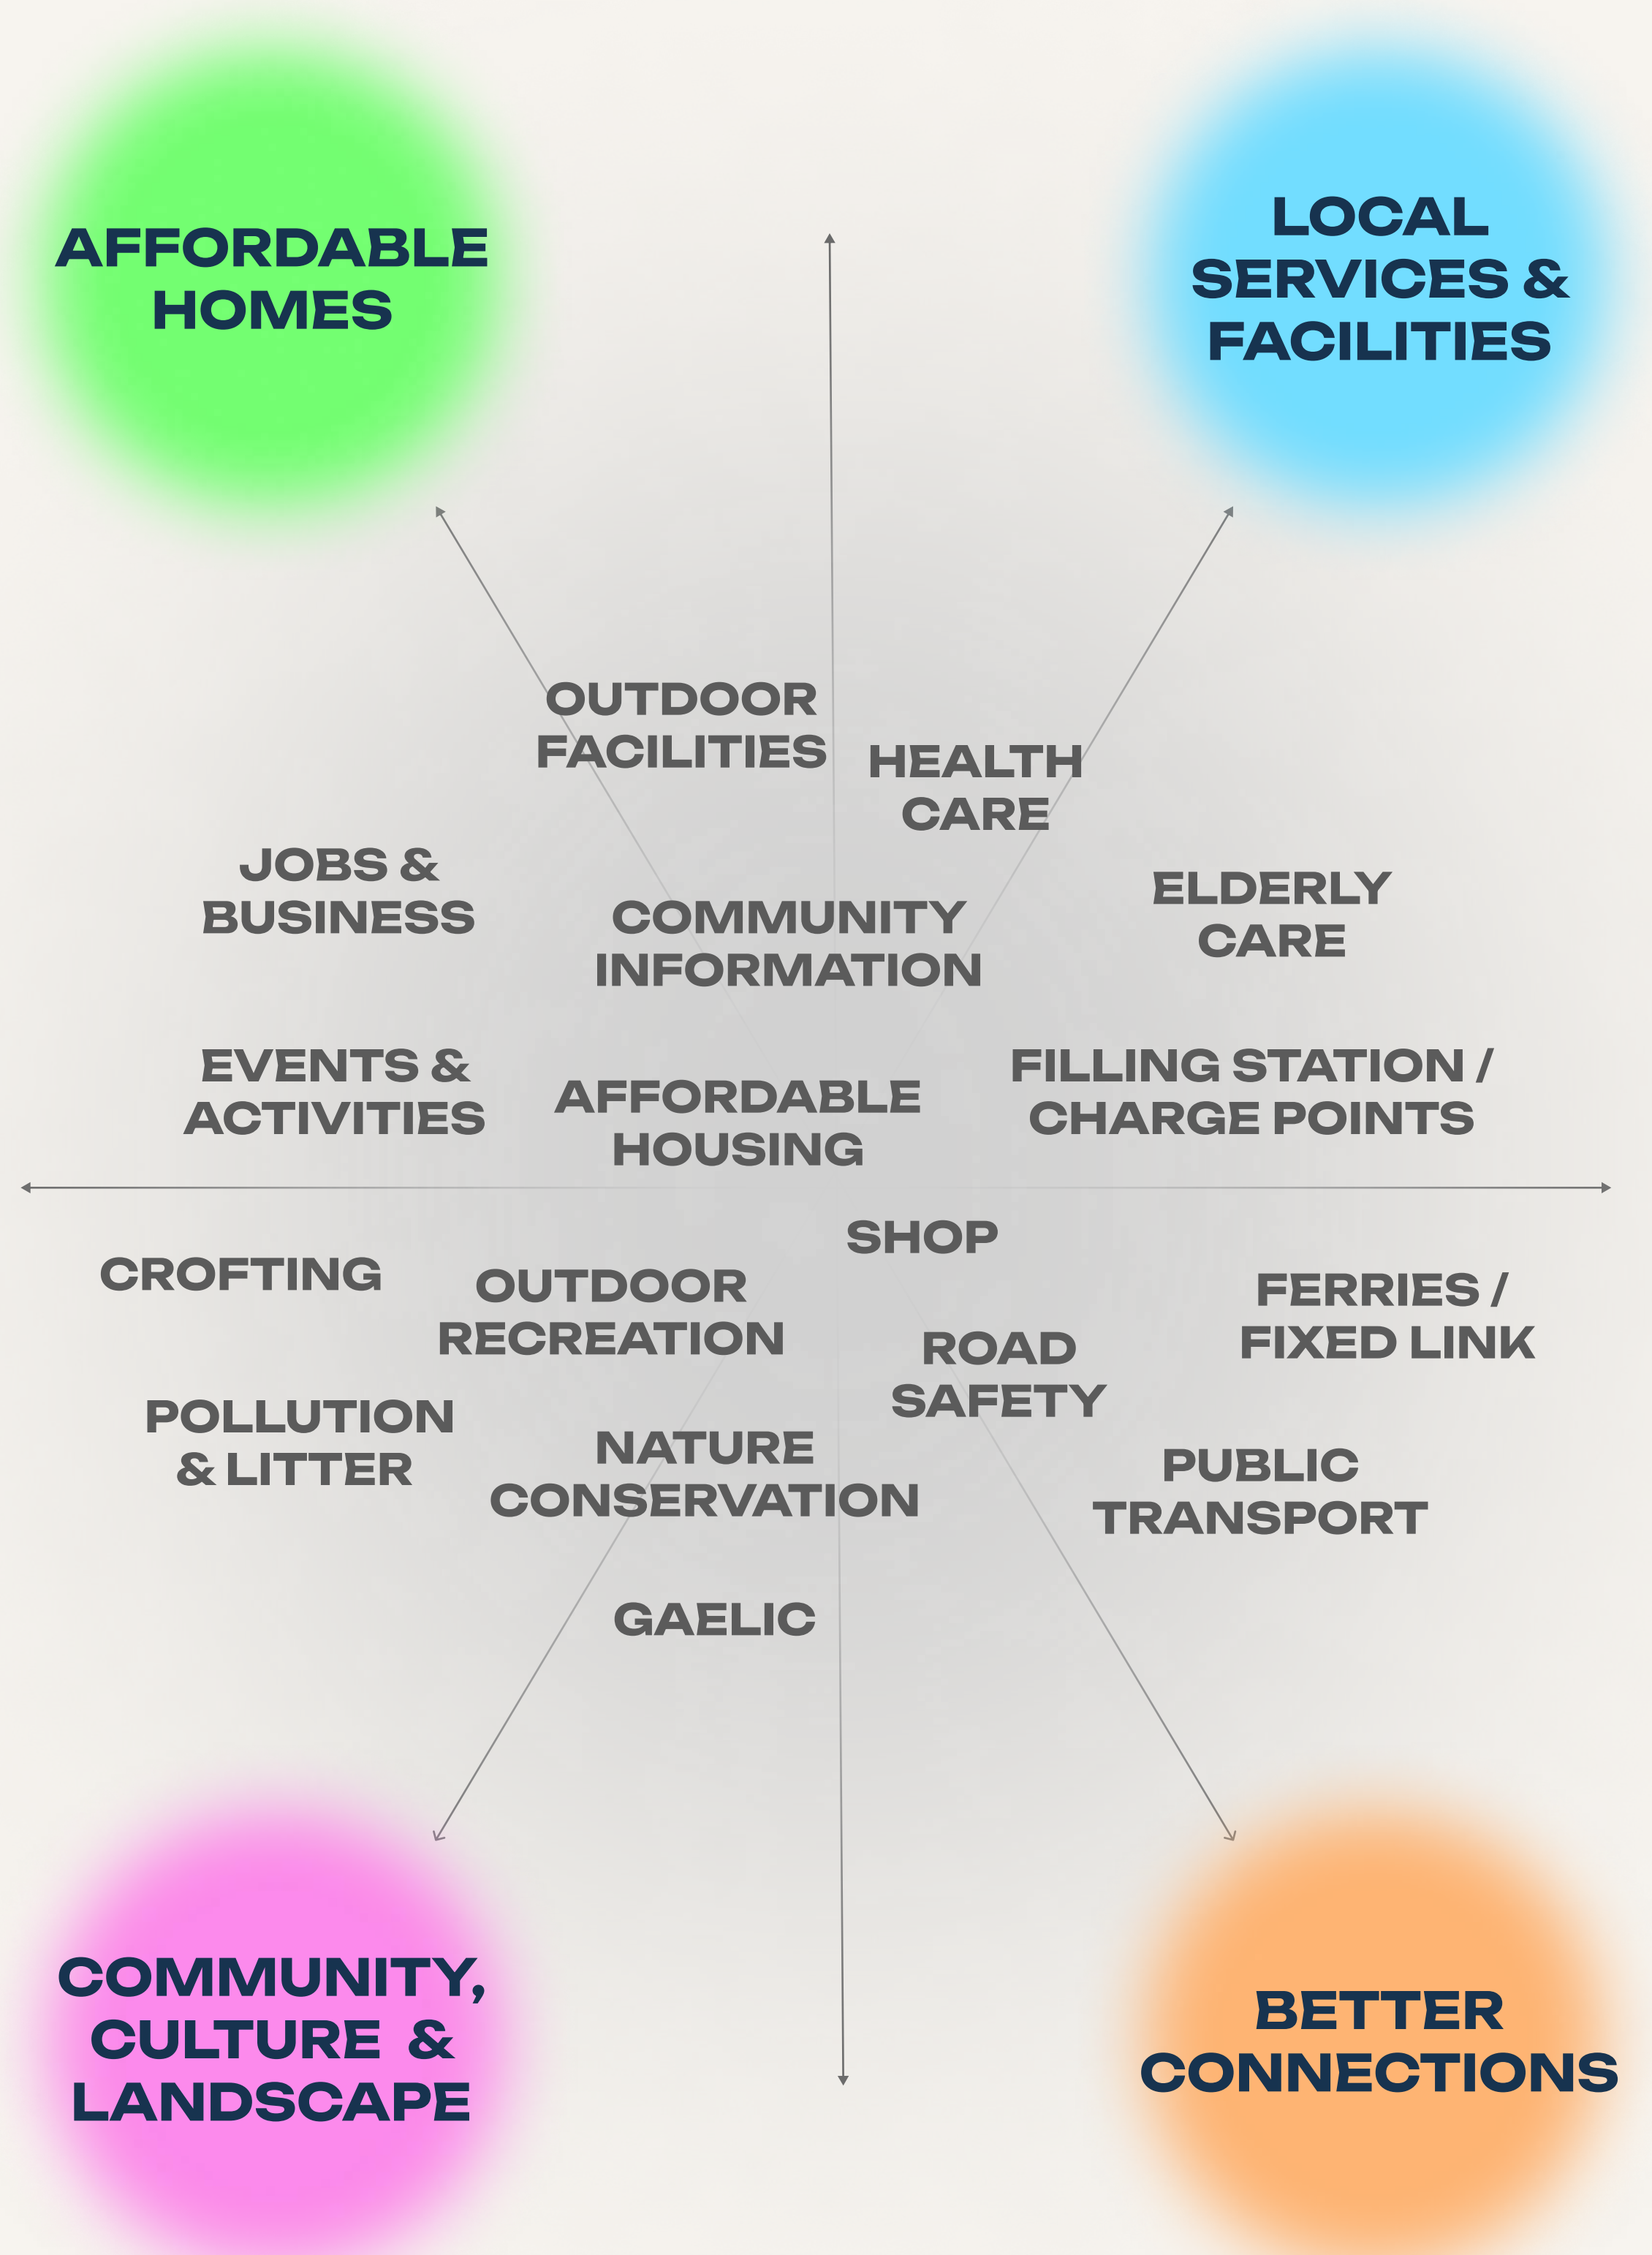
AFFORDABLE HOMES

LOCAL SERVICES & FACILITIES

OUTDOOR FACILITIES

HEALTH CARE

JOBS & BUSINESS

COMMUNITY INFORMATION

ELDERLY CARE

EVENTS & ACTIVITIES

AFFORDABLE HOUSING

FILLING STATION / CHARGE POINTS

SHOP

CROFTING

OUTDOOR RECREATION

FERRIES / FIXED LINK

ROAD SAFETY

POLLUTION & LITTER

NATURE CONSERVATION

PUBLIC TRANSPORT

GAELIC

COMMUNITY, CULTURE & LANDSCAPE

BETTER CONNECTIONS